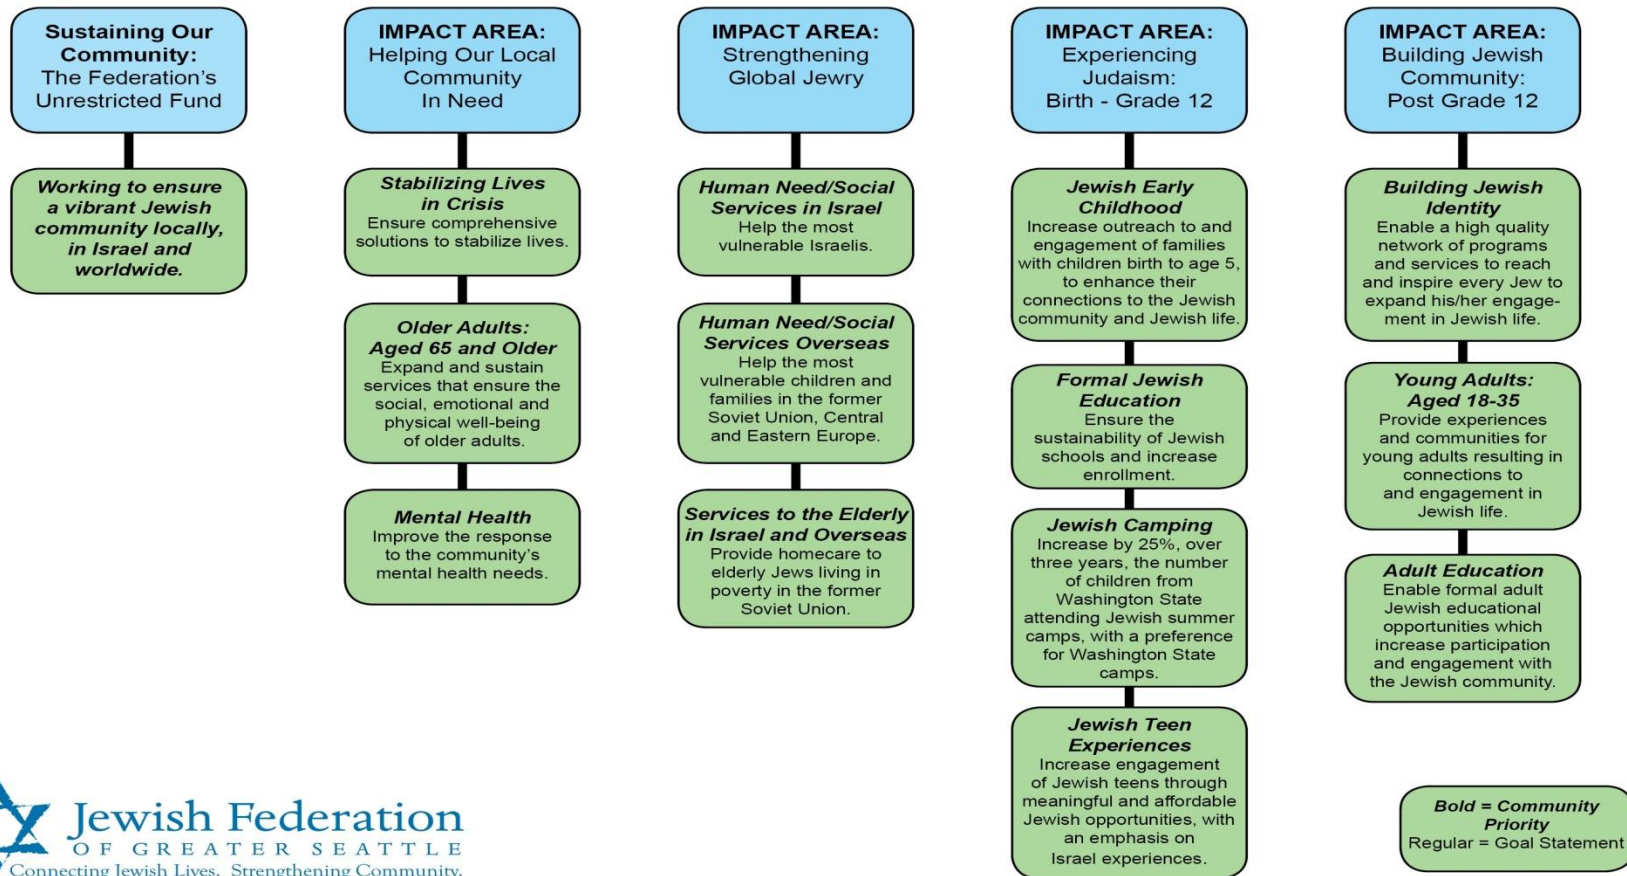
Sustaining Our Community:
The Federation's Unrestricted Fund

Working to ensure a vibrant Jewish community locally, in Israel and worldwide.

IMPACT AREA:
Helping Our Local Community In Need

Stabilizing Lives in Crisis
Ensure comprehensive solutions to stabilize lives.

Older Adults: Aged 65 and Older
Expand and sustain services that ensure the social, emotional and physical well-being of older adults.

Mental Health
Improve the response to the community's mental health needs.

IMPACT AREA:
Strengthening Global Jewry

Human Need/Social Services in Israel
Help the most vulnerable Israelis.

Human Need/Social Services Overseas
Help the most vulnerable children and families in the former Soviet Union, Central and Eastern Europe.

Services to the Elderly in Israel and Overseas
Provide homecare to elderly Jews living in poverty in the former Soviet Union.

IMPACT AREA:
Experiencing Judaism:
Birth - Grade 12

Jewish Early Childhood
Increase outreach to and engagement of families with children birth to age 5, to enhance their connections to the Jewish community and Jewish life.

Formal Jewish Education
Ensure the sustainability of Jewish schools and increase enrollment.

Jewish Camping
Increase by 25%, over three years, the number of children from Washington State attending Jewish summer camps, with a preference for Washington State camps.

Jewish Teen Experiences
Increase engagement of Jewish teens through meaningful and affordable Jewish opportunities, with an emphasis on Israel experiences.

IMPACT AREA:
Building Jewish Community:
Post Grade 12

Building Jewish Identity
Enable a high quality network of programs and services to reach and inspire every Jew to expand his/her engagement in Jewish life.

Young Adults: Aged 18-35
Provide experiences and communities for young adults resulting in connections to and engagement in Jewish life.

Adult Education
Enable formal adult Jewish educational opportunities which increase participation and engagement with the Jewish community.

Bold = Community Priority
Regular = Goal Statement

Jewish Federation
OF GREATER SEATTLE
Connecting Jewish Lives. Strengthening Community.